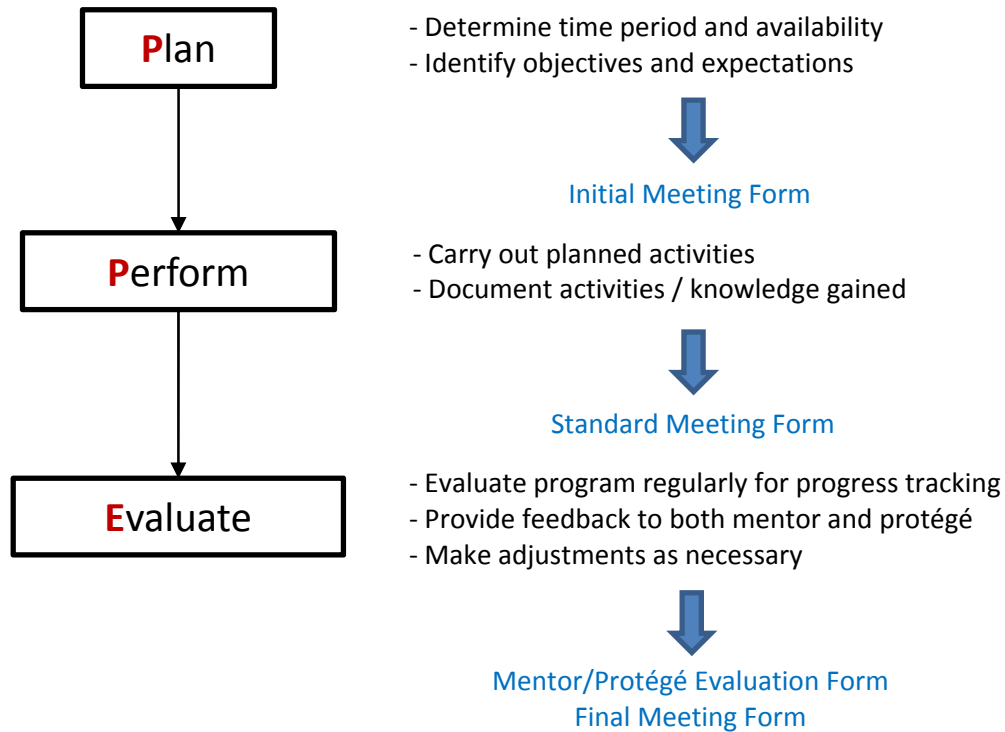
Plan

- Determine time period and availability
- Identify objectives and expectations

Initial Meeting Form

Perform

- Carry out planned activities
- Document activities / knowledge gained

Standard Meeting Form

Evaluate

- Evaluate program regularly for progress tracking
- Provide feedback to both mentor and protégé
- Make adjustments as necessary

Mentor/Protégé Evaluation Form
Final Meeting Form